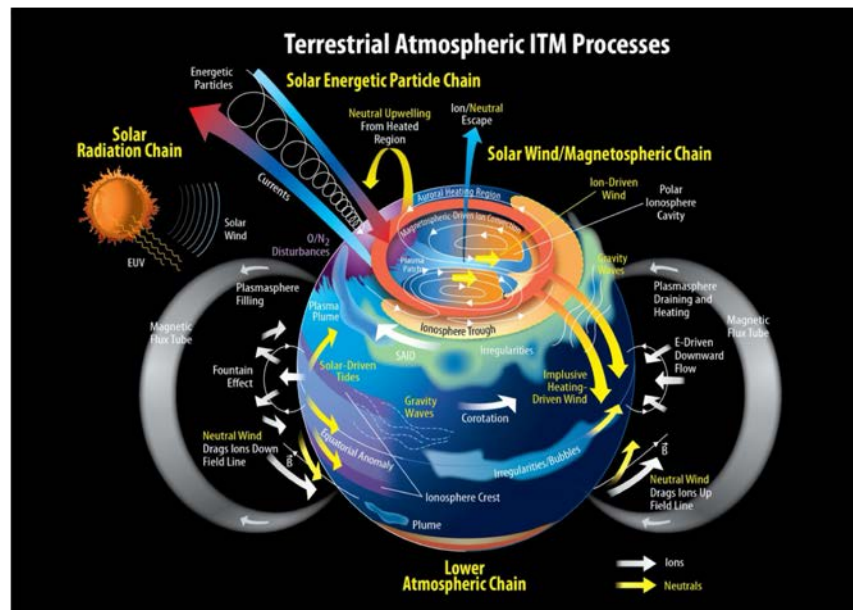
Terrestrial Atmospheric ITM Processes

Energetic Particles

Solar Energetic Particle Chain

Solar Radiation Chain

Neutral Upwelling From Heated Region

Ion/Neutral Escape

Solar Wind/Magnetospheric Chain

Currents

Auroral Heating Region

Magnetospheric-Driven Ion Convection

Ion-Driven Wind

Polar Ionosphere Cavity

Solar Wind

EUV

$O/N_2$ Disturbances

Plasma Patch

Gravity Waves

Plasmasphere Filling

Plasmasphere Draining and Heating

Magnetic Flux Tube

Plasma Plume

Ionosphere Trough

Magnetic Flux Tube

SAID

Irregularities

E-Driven Downward Flow

Fountain Effect

Solar-Driven Tides

Implusive Heating-Driven Wind

Gravity Waves

Corotation

Neutral Wind Drags Ions Down Field Line

B

Equatorial Anomaly

Irregularities/Bubbles

B

Neutral Wind Drags Ions Up Field Line

Ionosphere Crest

Plume

Lower Atmospheric Chain

Ions

Neutrals